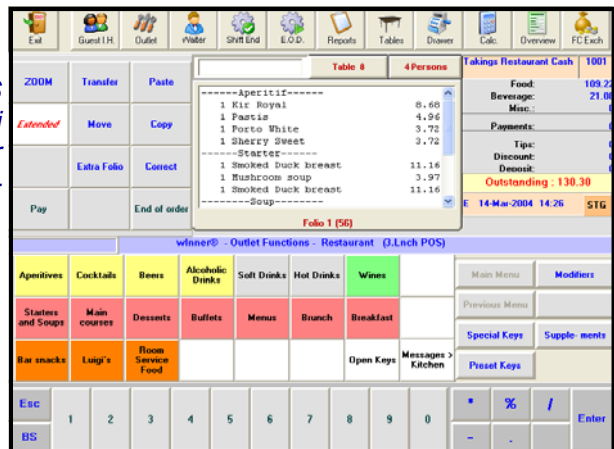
Exit | Guest I.H. | Outlet | Waiter | Shift End | E.O.D. | Reports | Tables | Drawer | Calc. | Overview | FC Exch

ZOOM | Transfer | Paste
Extended | Move | Copy
Extra Folio | Correct
Pay | End of order

Table 8 | 4 Persons

------Aperitif------
1 Kir Royal 8.68
1 Pastis 4.96
1 Porto White 3.72
1 Sherry Sweet 3.72
------Starter------
1 Smoked Duck breast 11.16
1 Mushroom soup 3.97
1 Smoked Duck breast 11.16
--------Soup--------

Folio 1 (56)

Takings Restaurant Cash 1001
Food: 109.2
Beverage: 21.0
Misc.:
Payments:
Tips:
Discount:
Deposit:
Outstanding : 130.30
E 14-Mar-2004 14:26 STG

winner® - Outlet Functions - Restaurant (3.Lnch POS)

| Aperitives | Cocktails | Beers | Alcoholic Drinks | Soft Drinks | Hot Drinks | Wines | | Main Menu | Modifiers |
|---|---|---|---|---|---|---|---|---|---|
| Starters and Soups | Main courses | Desserts | Buffets | Menus | Brunch | Breakfast | | Previous Menu | |
| Bar snacks | Luigi's | Room Service Food | | | | Open Keys | Messages > Kitchen | Special Keys | Supple- ments |
| | | | | | | | | Preset Keys | |

Esc
BS
1 2 3 4 5 6 7 8 9 0
* % /
- .
Enter